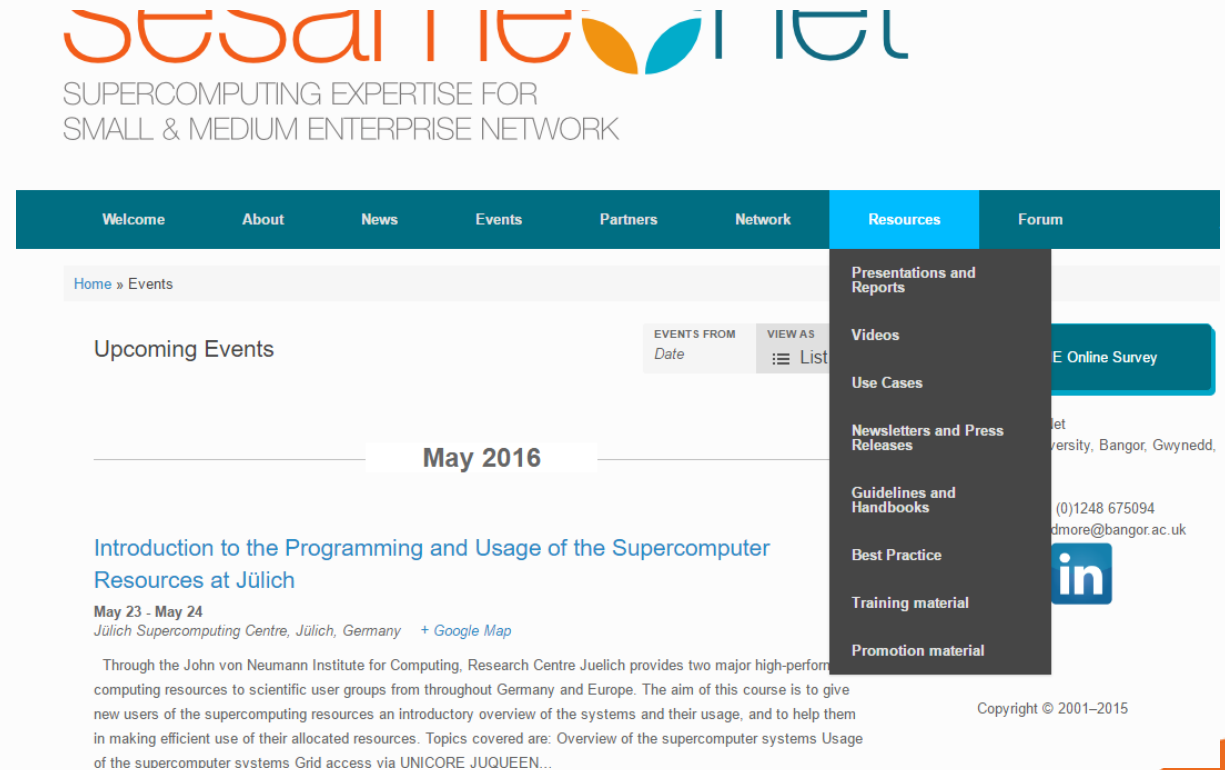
sesamenet

SUPERCOMPUTING EXPERTISE FOR SMALL & MEDIUM ENTERPRISE NETWORK

Welcome About News Events Partners Network Resources Forum

Home » Events

Presentations and Reports

Videos

Use Cases

Newsletters and Press Releases

Guidelines and Handbooks

Best Practice

Training material

Promotion material

Upcoming Events

EVENTS FROM
Date

VIEW AS
List

E Online Survey

let
versity, Bangor, Gwynedd,

(0)1248 675094
dmore@bangor.ac.uk

in

May 2016

Introduction to the Programming and Usage of the Supercomputer Resources at Jülich

May 23 - May 24
Jülich Supercomputing Centre, Jülich, Germany + Google Map

Through the John von Neumann Institute for Computing, Research Centre Juelich provides two major high-perform computing resources to scientific user groups from throughout Germany and Europe. The aim of this course is to give new users of the supercomputing resources an introductory overview of the systems and their usage, and to help them in making efficient use of their allocated resources. Topics covered are: Overview of the supercomputer systems Usage of the supercomputer systems Grid access via UNICORE JUQUEEN...

Copyright © 2001–2015